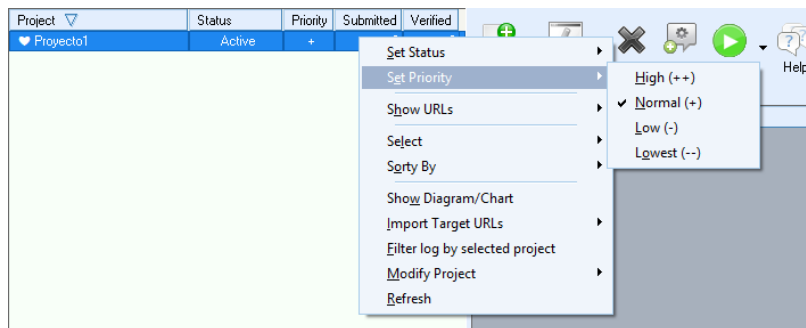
| Project | Status | Priority | Submitted | Verified |
|---|---|---|---|---|
| Proyecto1 | Active | + | | |

Set Status
Set Priority
Show URLs
Select
Sorty By
Show Diagram/Chart
Import Target URLs
Filter log by selected project
Modify Project
Refresh

High (++)
Normal (+)
Low (-)
Lowest (--)

Help